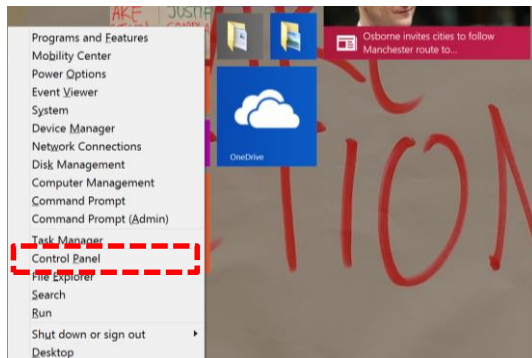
Programs and Features
Mobility Center
Power Options
Event Viewer
System
Device Manager
Network Connections
Disk Management
Computer Management
Command Prompt
Command Prompt (Admin)
Task Manager
Control Panel
File Explorer
Search
Run
Shut down or sign out
Desktop

OneDrive

Osborne invites cities to follow Manchester route to...

AKE
JUSTI
TION